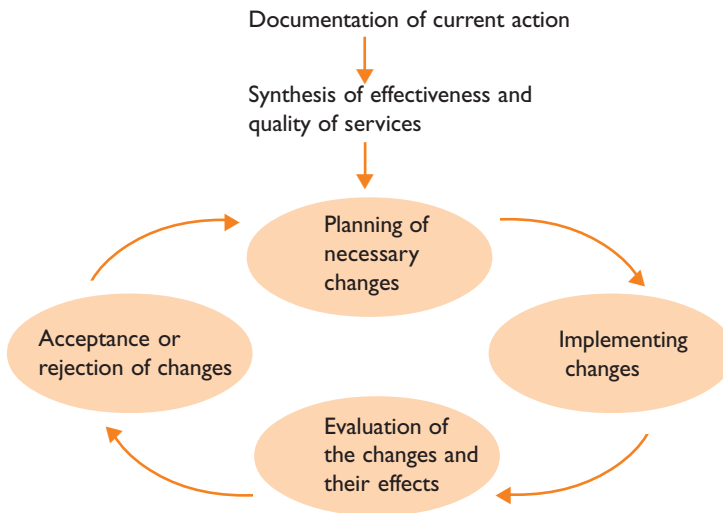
Documentation of current action

Synthesis of effectiveness and quality of services

Planning of necessary changes

Implementing changes

Evaluation of the changes and their effects

Acceptance or rejection of changes